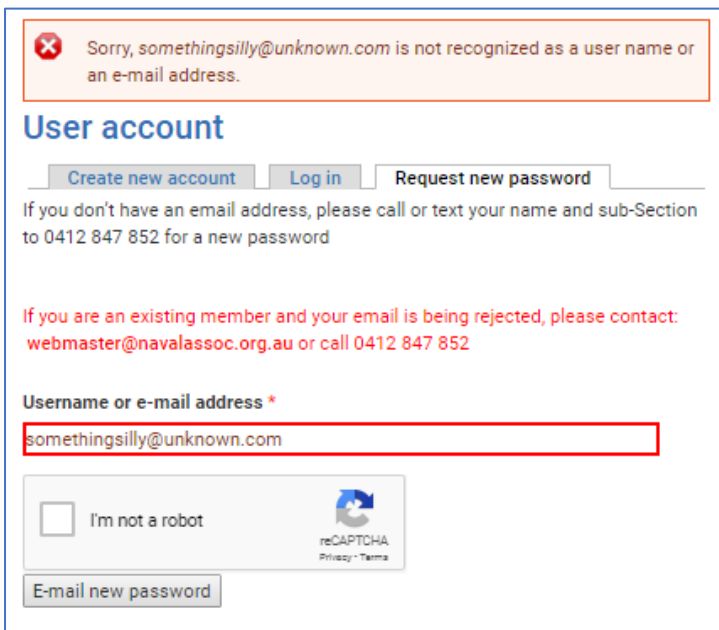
Sorry, *somethingsilly@unknown.com* is not recognized as a user name or an e-mail address.

User account

Create new account | Log in | Request new password

If you don't have an email address, please call or text your name and sub-Section to 0412 847 852 for a new password

If you are an existing member and your email is being rejected, please contact: webmaster@navalassoc.org.au or call 0412 847 852

Username or e-mail address *

somethingsilly@unknown.com

I'm not a robot

reCAPTCHA
Privacy - Terms

E-mail new password